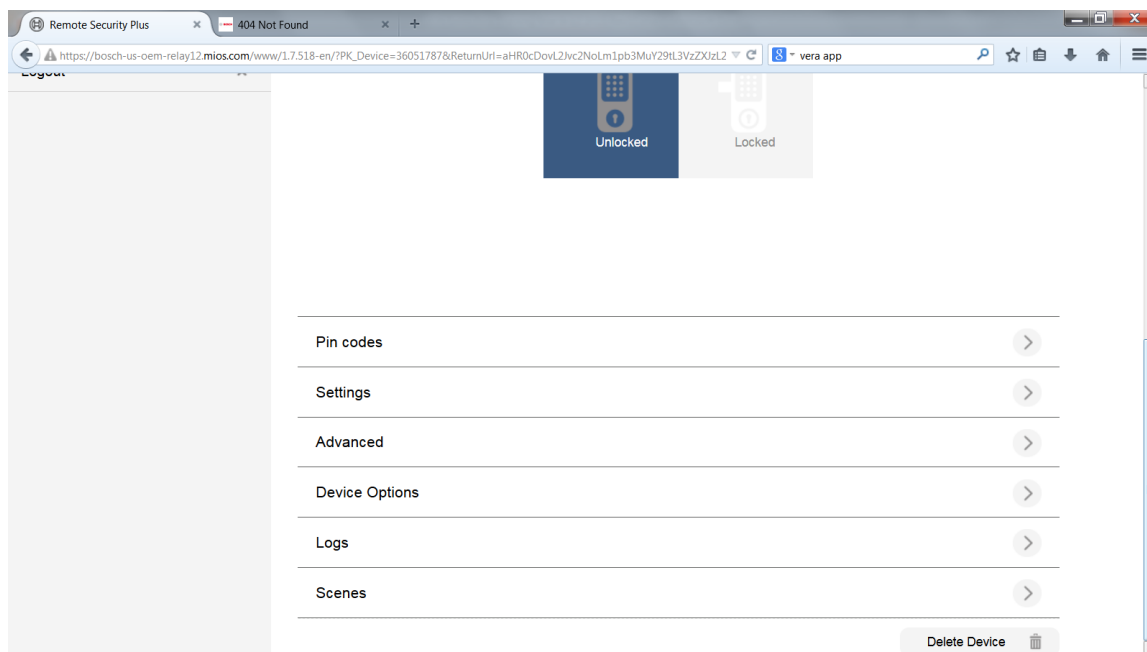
Remote Security Plus ×
404 Not Found ×
+

https://bosch-us-oem-relay12.mios.com/www/1.7.518-en/?PK_Device=36051787&ReturnUrl=aHR0cDovL2Jvc2NoLm1pb3MuY29tL3VzZXJzL2
vera app

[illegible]

Unlocked
Locked

Pin codes
Settings
Advanced
Device Options
Logs
Scenes

Delete Device